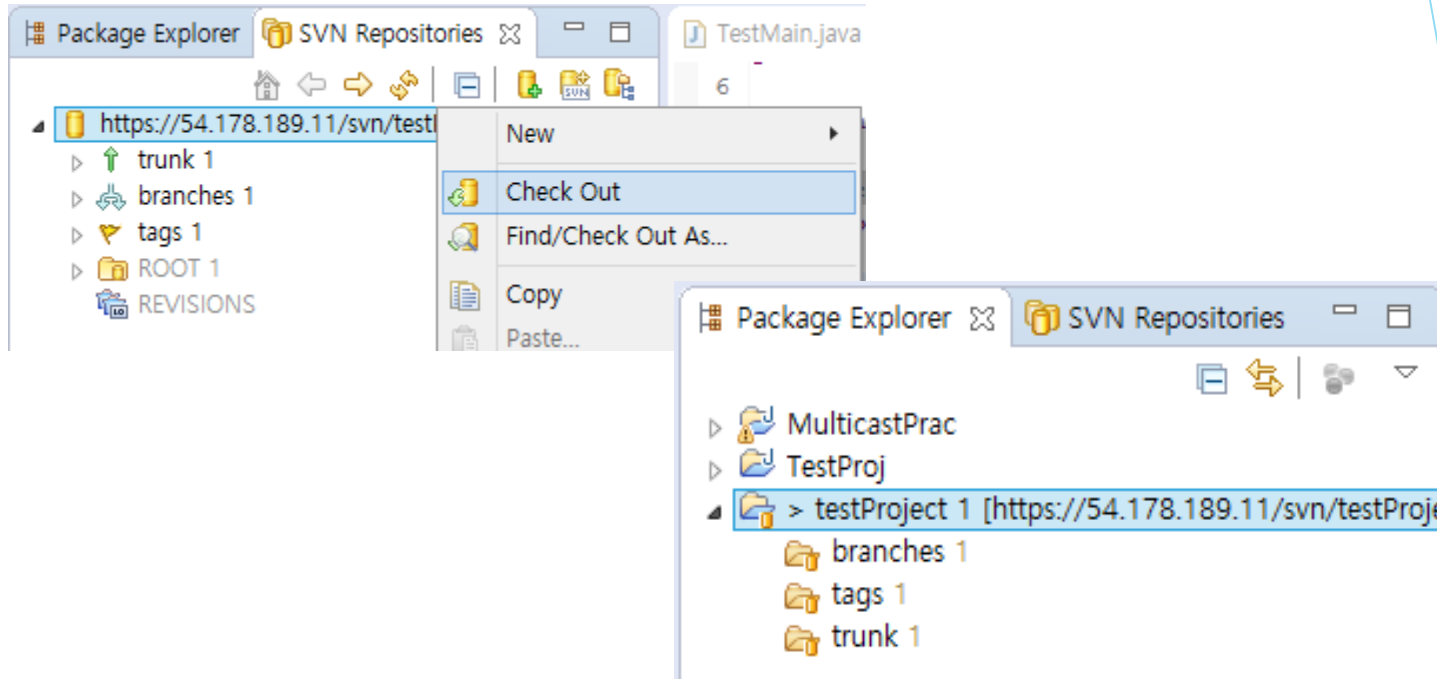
Package Explorer SVN Repositories

TestMain.java

6

https://54.178.189.11/svn/test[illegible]

trunk 1

branches 1

tags 1

ROOT 1

REVISIONS

New

Check Out

Find/Check Out As...

Copy

Paste...

Package Explorer SVN Repositories

MulticastPrac

TestProj

> testProject 1 [https://54.178.189.11/svn/testProje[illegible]

branches 1

tags 1

trunk 1